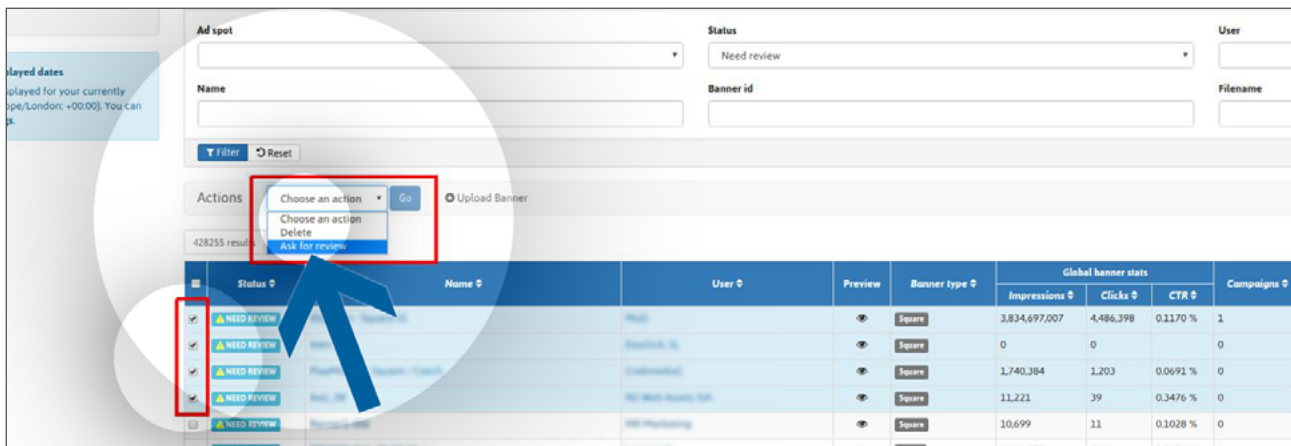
Ad spot

Status

Need review

User

played dates

splayed for your currently

ope/London: +00:00). You can

s.

Name

Banner id

Filename

Filter

Reset

Actions

Choose an action

Go

Upload Banner

Choose an action

Delete

Ask for review

428255 results

| | Status | Name | User | Preview | Banner type | Impressions | Clicks | CTR | Campaigns |
|---|---|---|---|---|---|---|---|---|---|
| | | | | | | Global banner stats | | | |
| ✔ | NEED REVIEW | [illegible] | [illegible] | | Square | 3,834,697,007 | 4,486,398 | 0.1170 % | 1 |
| ✔ | NEED REVIEW | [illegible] | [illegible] | | Square | 0 | 0 | | 0 |
| ✔ | NEED REVIEW | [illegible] | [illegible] | | Square | 1,740,384 | 1,203 | 0.0691 % | 0 |
| ✔ | NEED REVIEW | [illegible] | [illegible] | | Square | 11,221 | 39 | 0.3476 % | 0 |
| | NEED REVIEW | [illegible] | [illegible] | | Square | 10,699 | 11 | 0.1028 % | 0 |